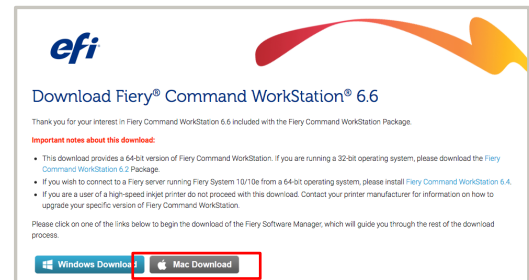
efi

Download Fiery® Command WorkStation® 6.6

Thank you for your interest in Fiery Command WorkStation 6.6 included with the Fiery Command WorkStation Package.

Important notes about this download:

- This download provides a 64-bit version of Fiery Command WorkStation. If you are running a 32-bit operating system, please download the Fiery Command WorkStation 6.2 Package.
- If you wish to connect to a Fiery server running Fiery System 10/10e from a 64-bit operating system, please install Fiery Command WorkStation 6.4.
- If you are a user of a high-speed inkjet printer do not proceed with this download. Contact your printer manufacturer for information on how to upgrade your specific version of Fiery Command WorkStation.

Please click on one of the links below to begin the download of the Fiery Software Manager, which will guide you through the rest of the download process.

Windows Downlo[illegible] Mac Download